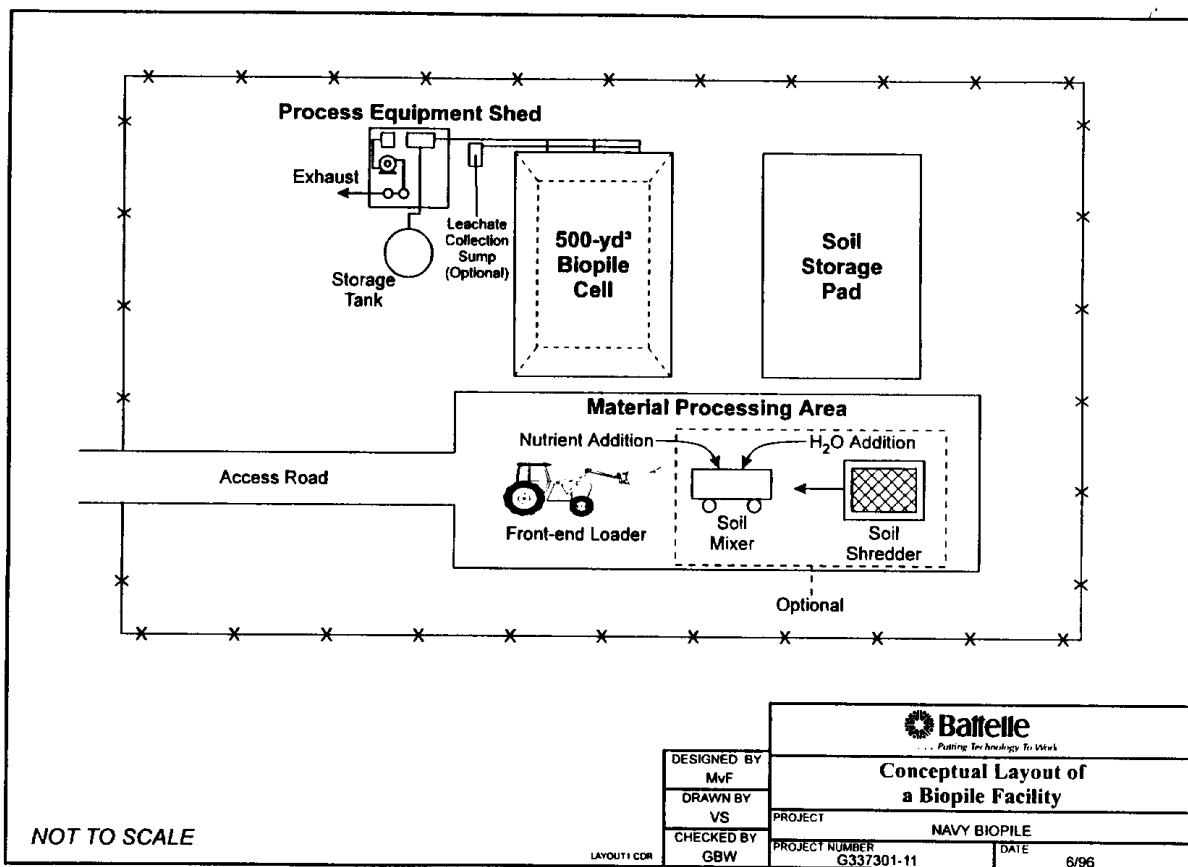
Process Equipment Shed

Exhaust

Storage Tank

Leachate Collection Sump (Optional)

500-yd³ Biopile Cell

Soil Storage Pad

Material Processing Area

Nutrient Addition

$H_2O$ Addition

Access Road

Front-end Loader

Soil Mixer

Soil Shredder

Optional

Battelle
. . . Putting Technology To Work

| DESIGNED BY | Conceptual Layout of a Biopile Facility |
|---|---|
| MvF | |
| DRAWN BY | |
| VS | PROJECT NAVY BIOPILE |
| CHECKED BY | PROJECT NUMBER G337301-11 — DATE 6/96 |
| GBW | |

LAYOUT1.CDR

NOT TO SCALE